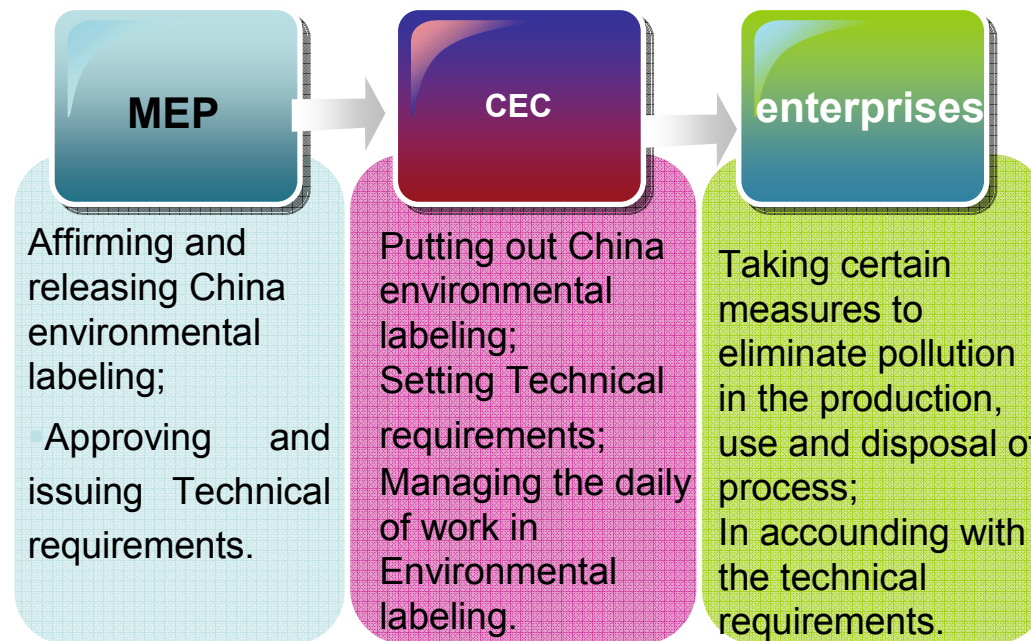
MEP

Affirming and releasing China environmental labeling;

Approving and issuing Technical requirements.

CEC

Putting out China environmental labeling;
Setting Technical requirements;
Managing the daily of work in Environmental labeling.

enterprises

Taking certain measures to eliminate pollution in the production, use and disposal of process;
In accounding with the technical requirements.